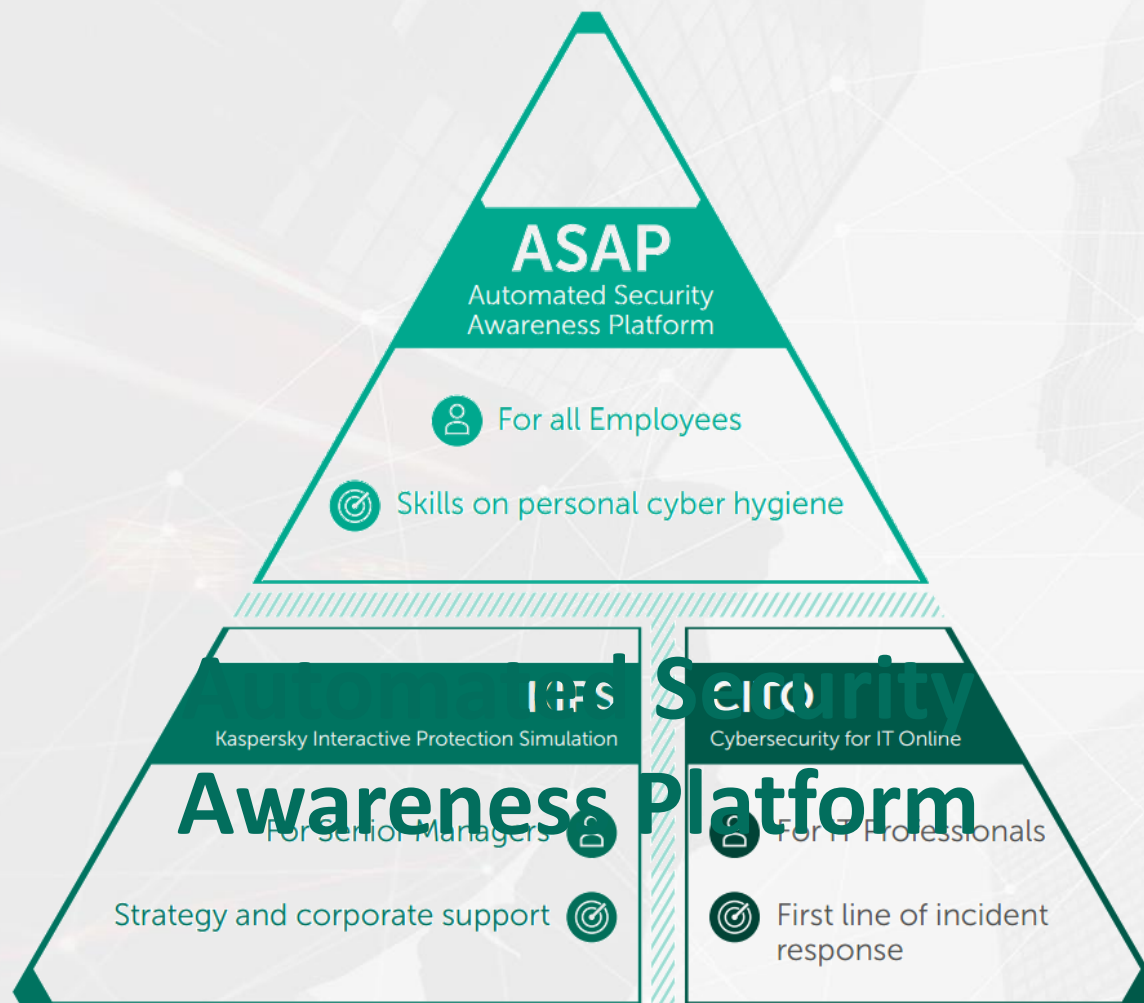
ASAP
Automated Security Awareness Platform

For all Employees

Skills on personal cyber hygiene

Automated Security Awareness Platform

KIPS
Kaspersky Interactive Protection Simulation

For Senior Managers

Strategy and corporate support

CITO
Cybersecurity for IT Online

For IT Professionals

First line of incident response